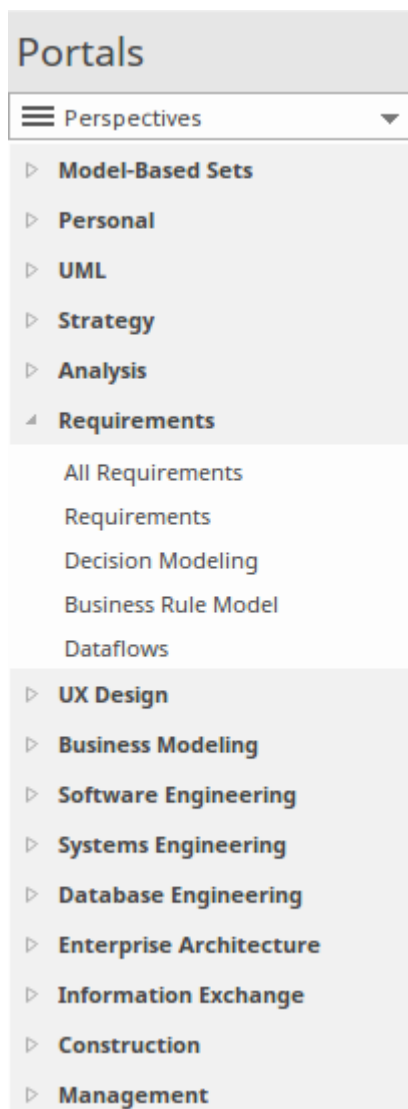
Portals

Perspectives

Model-Based Sets

Personal

UML

Strategy

Analysis

Requirements

All Requirements

Requirements

Decision Modeling

Business Rule Model

Dataflows

UX Design

Business Modeling

Software Engineering

Systems Engineering

Database Engineering

Enterprise Architecture

Information Exchange

Construction

Management